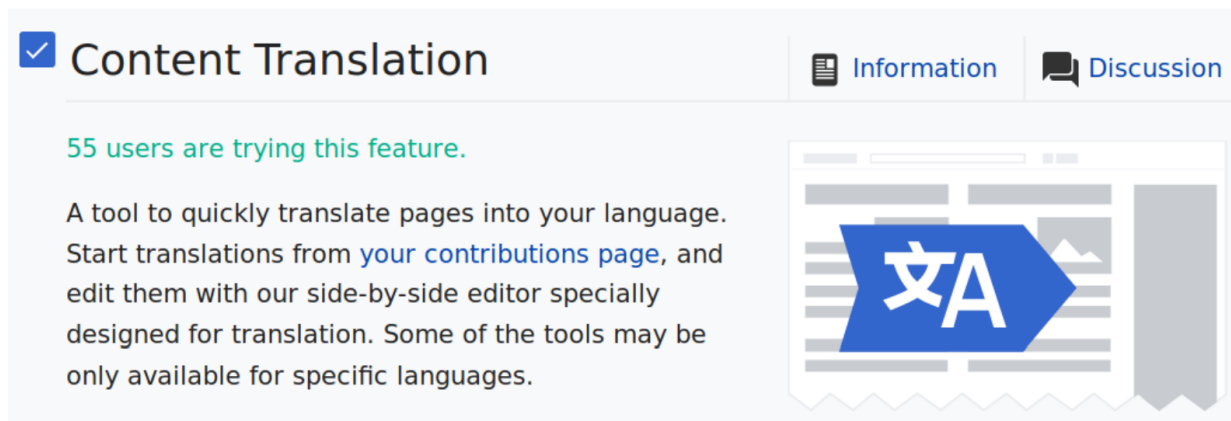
Content Translation

Information

Discussion

55 users are trying this feature.

A tool to quickly translate pages into your language. Start translations from your contributions page, and edit them with our side-by-side editor specially designed for translation. Some of the tools may be only available for specific languages.

文A